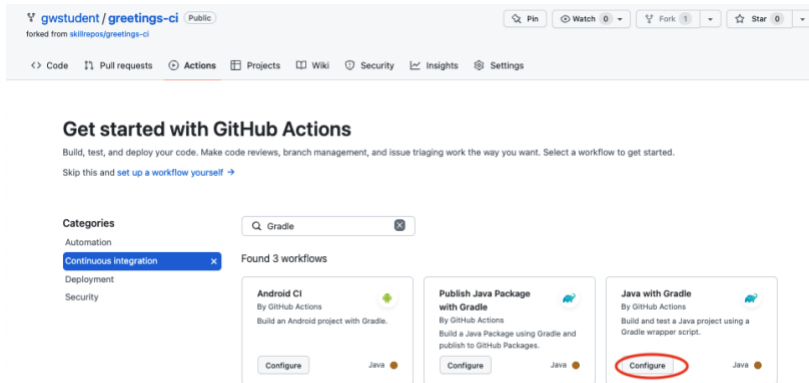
gwstudent / greetings-ci Public

forked from skillrepos/greetings-ci

Pin Watch 0 Fork 1 Star 0

<> Code Pull requests Actions Projects Wiki Security Insights Settings

Get started with GitHub Actions

Build, test, and deploy your code. Make code reviews, branch management, and issue triaging work the way you want. Select a workflow to get started.

Skip this and set up a workflow yourself →

Categories

Automation

Continuous integration ×

Deployment

Security

Gradle

Found 3 workflows

Android CI
By GitHub Actions
Build an Android project with Gradle.
Configure Java

Publish Java Package with Gradle
By GitHub Actions
Build a Java Package using Gradle and publish to GitHub Packages.
Configure Java

Java with Gradle
By GitHub Actions
Build and test a Java project using a Gradle wrapper script.
Configure Java